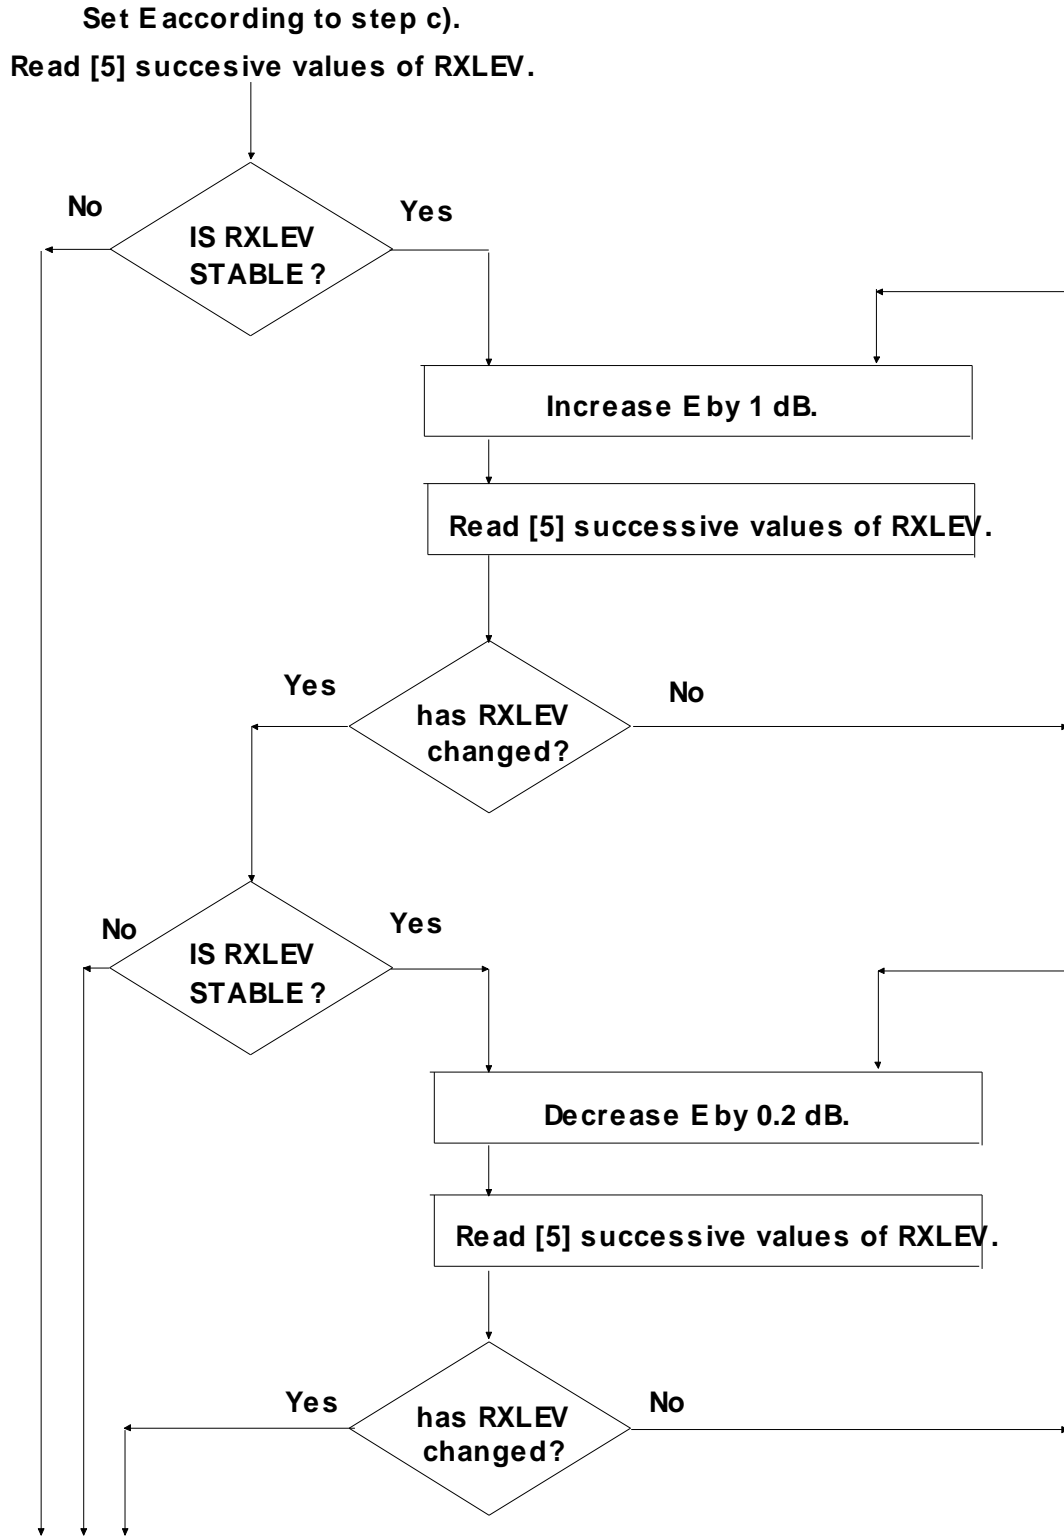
Set E according to step c).

Read [5] succesive values of RXLEV.

No

IS RXLEV STABLE ?

Yes

Increase E by 1 dB.

Read [5] successive values of RXLEV.

Yes

has RXLEV changed?

No

No

IS RXLEV STABLE ?

Yes

Decrease E by 0.2 dB.

Read [5] successive values of RXLEV.

Yes

has RXLEV changed?

No